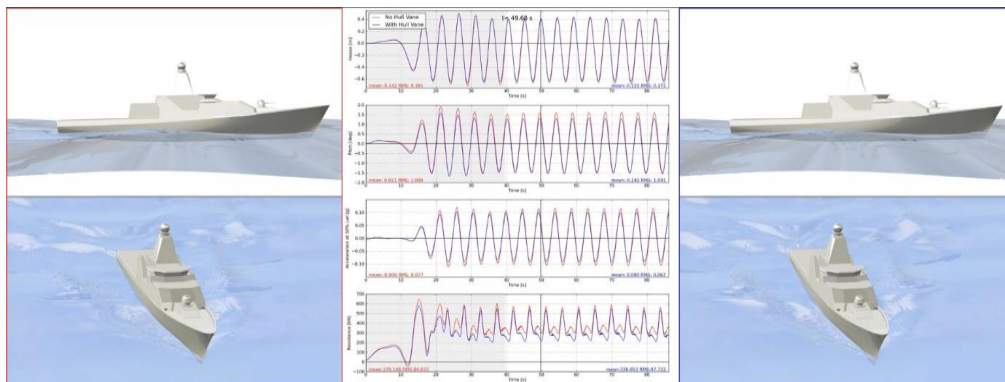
No Hull Vane
With Hull Vane
t= 49.63 s

Heave [m]
0.4
0.2
0.0
−0.2
−0.4
−0.6
mean: -0.142 RMS: 0.381
mean: -0.133 RMS: 0.372
Time [s]

Pitch [deg]
2.0
1.5
1.0
0.5
0.0
−0.5
−1.0
−1.5
−2.0
mean: 0.021 RMS: 1.089
mean: 0.242 RMS: 1.001
Time [s]

Acceleration at 30% vel [g]
0.10
0.05
0.00
−0.05
−0.10
mean: -0.000 RMS: 0.077
mean: 0.000 RMS: 0.067
Time [s]

Resistance [kN]
700
600
500
400
300
200
100
0
−100
mean: 376.149 RMS: 84.033
mean: 326.853 RMS: 67.722
Time [s]